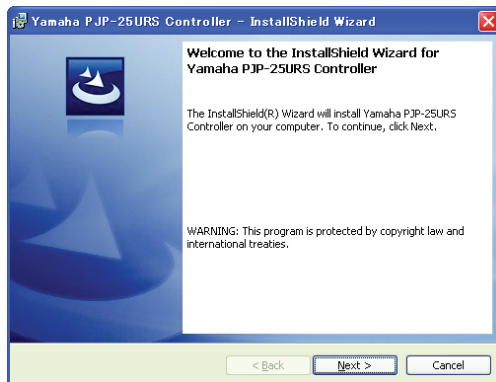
Yamaha PJP-25URS Controller - InstallShield Wizard

Welcome to the InstallShield Wizard for Yamaha PJP-25URS Controller

The InstallShield(R) Wizard will install Yamaha PJP-25URS Controller on your computer. To continue, click Next.

WARNING: This program is protected by copyright law and international treaties.

< Back

Next >

Cancel